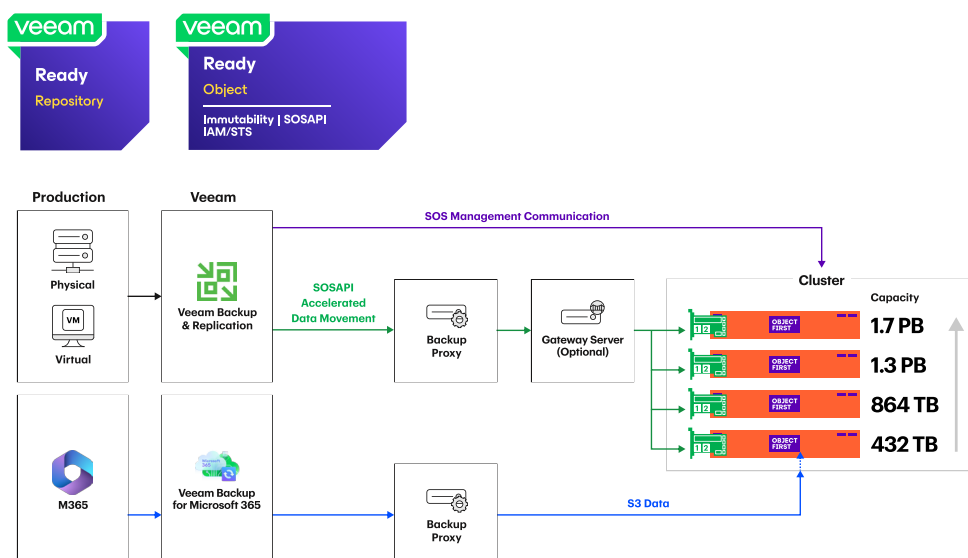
veeam
Ready
Repository

veeam
Ready
Object
Immutability | SOSAPI
IAM/STS

Production
Veeam
SOS Management Communication

Physical
VM
Virtual

Veeam Backup & Replication

SOSAPI Accelerated Data Movement

Backup Proxy

Gateway Server (Optional)

Cluster
Capacity

1 2 OBJECT FIRST
1.7 PB
1 2 OBJECT FIRST
1.3 PB
1 2 OBJECT FIRST
864 TB
1 2 OBJECT FIRST
432 TB

M365

Microsoft 365
Veeam Backup for Microsoft 365

Backup Proxy

S3 Data